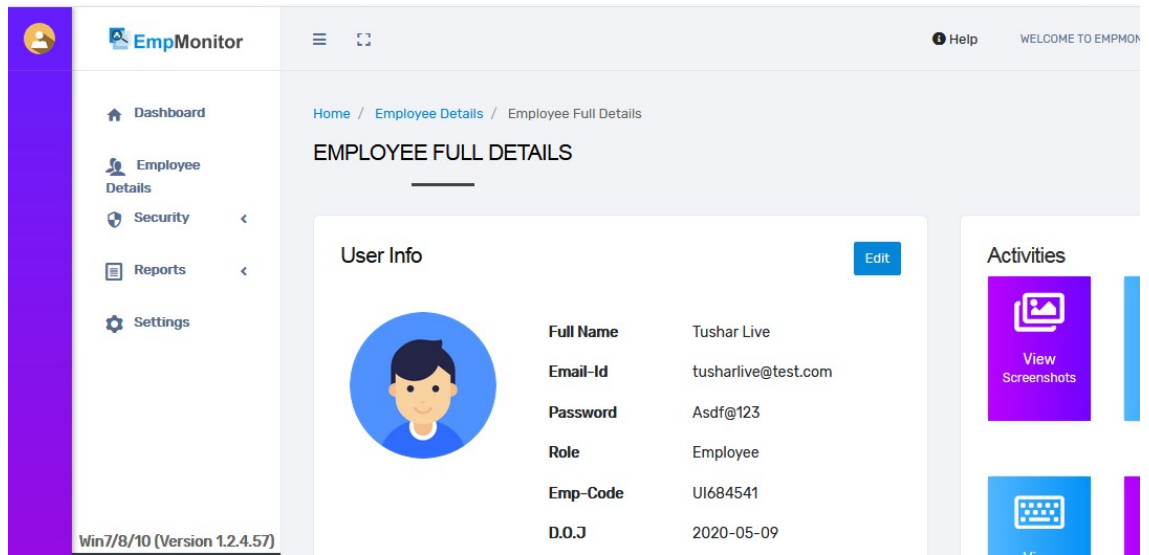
EmpMonitor

Help WELCOME TO EMPMON

Dashboard

Employee Details

Security

Reports

Settings

Win7/8/10 (Version 1.2.4.57)

Home / Employee Details / Employee Full Details

EMPLOYEE FULL DETAILS

User Info

Edit

| Full Name | Tushar Live |
|---|---|
| Email-Id | tusharlive@test.com |
| Password | Asdf@123 |
| Role | Employee |
| Emp-Code | UI684541 |
| D.O.J | 2020-05-09 |

Activities

View Screenshots

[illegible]